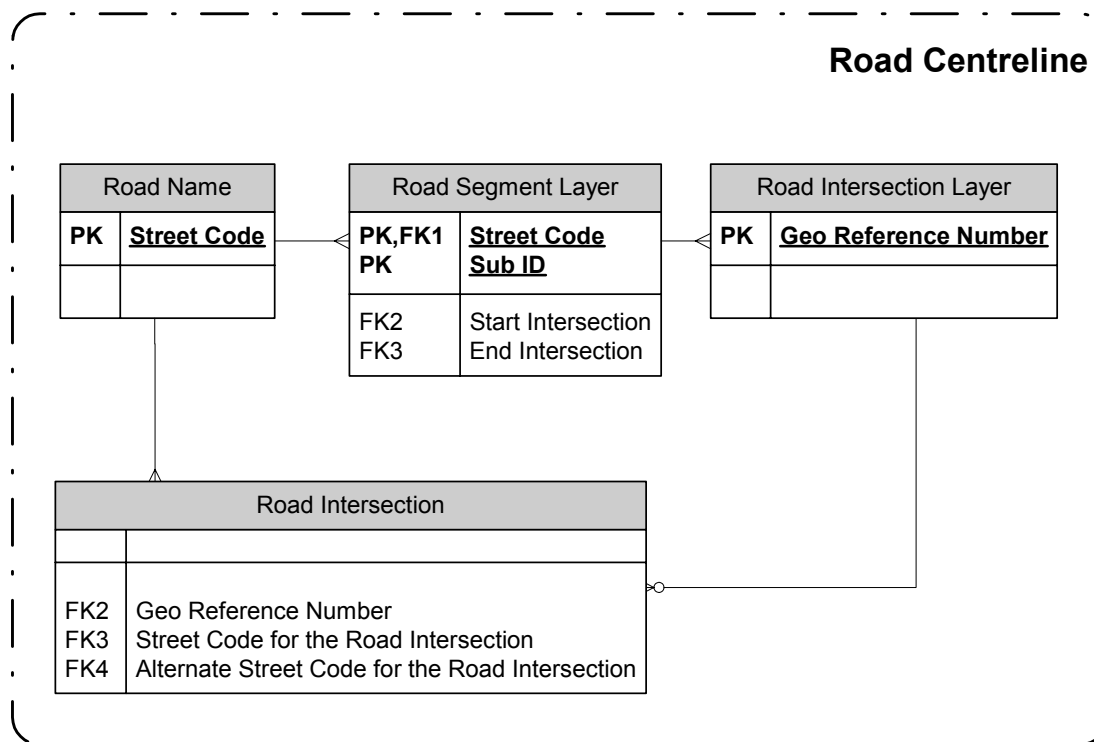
Road Centreline

Road Name

| PK | Street Code |
|---|---|
| | |

Road Segment Layer

| PK,FK1<br>PK | Street Code<br>Sub ID |
|---|---|
| FK2<br>FK3 | Start Intersection<br>End Intersection |

Road Intersection Layer

| PK | Geo Reference Number |
|---|---|
| | |

Road Intersection

| | |
|---|---|
| FK2<br>FK3<br>FK4 | Geo Reference Number<br>Street Code for the Road Intersection<br>Alternate Street Code for the Road Intersection |